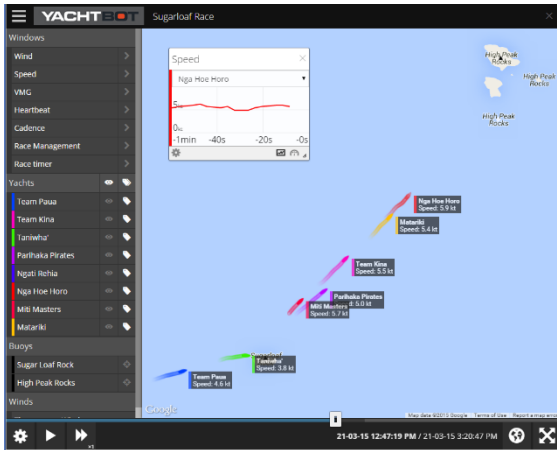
YACHTBOT Sugarloaf Race

Windows
Wind
Speed
VMG
Heartbeat
Cadence
Race Management
Race timer

Yachts
Team Paua
Team Kina
Taniwha'
Parihaka Pirates
Ngati Rehia
Nga Hoe Horo
Miti Masters
Matariki

Buoys
Sugar Loaf Rock
High Peak Rocks

Winds

Speed
Nga Hoe Horo
5kt
0kt
-1min -40s -20s -0s

High Peak Rocks
High Peak Rocks
High Peak Rocks

Nga Hoe Horo
Speed: 5.9 kt
Matariki
Speed: 5.4 kt
Team Kina
Speed: 5.5 kt
Parihaka Pirates
Speed: 5.0 kt
Miti Masters
Speed: 5.7 kt
Sugar Loaf
Taniwha'
Speed: 3.8 kt
Team Paua
Speed: 4.6 kt

Google
Map data ©2015 Google Terms of Use Report a map error

x1
21-03-15 12:47:19 PM / 21-03-15 3:20:47 PM